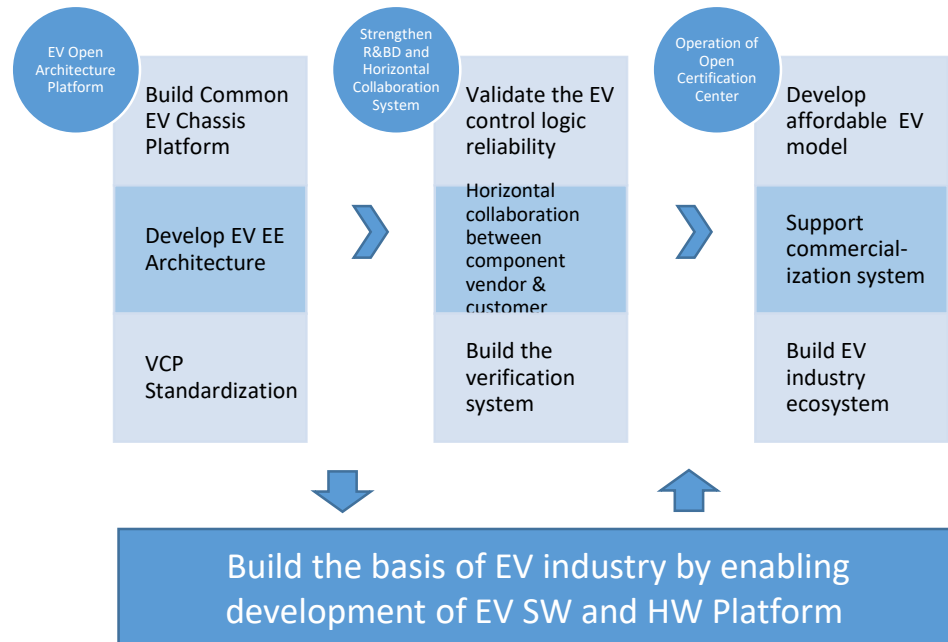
EV Open Architecture Platform

Build Common EV Chassis Platform

Develop EV EE Architecture

VCP Standardization

Strengthen R&BD and Horizontal Collaboration System

Validate the EV control logic reliability

Horizontal collaboration between component vendor & customer

Build the verification system

Operation of Open Certification Center

Develop affordable EV model

Support commercialization system

Build EV industry ecosystem

Build the basis of EV industry by enabling development of EV SW and HW Platform